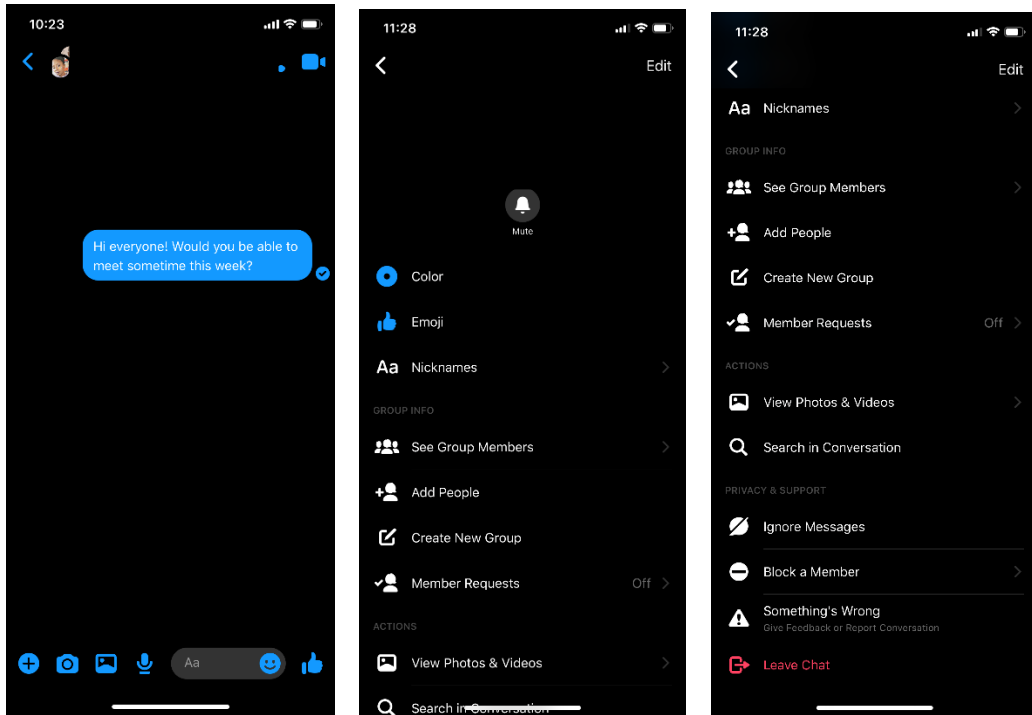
10:23

Hi everyone! Would you be able to meet sometime this week?

Aa

11:28

Edit

Mute

Color

Emoji

Aa Nicknames

GROUP INFO

See Group Members

Add People

Create New Group

Member Requests Off

ACTIONS

View Photos & Videos

Search in Conversation

11:28

Edit

Aa Nicknames

GROUP INFO

See Group Members

Add People

Create New Group

Member Requests Off

ACTIONS

View Photos & Videos

Search in Conversation

PRIVACY & SUPPORT

Ignore Messages

Block a Member

Something's Wrong
Give Feedback or Report Conversation

Leave Chat